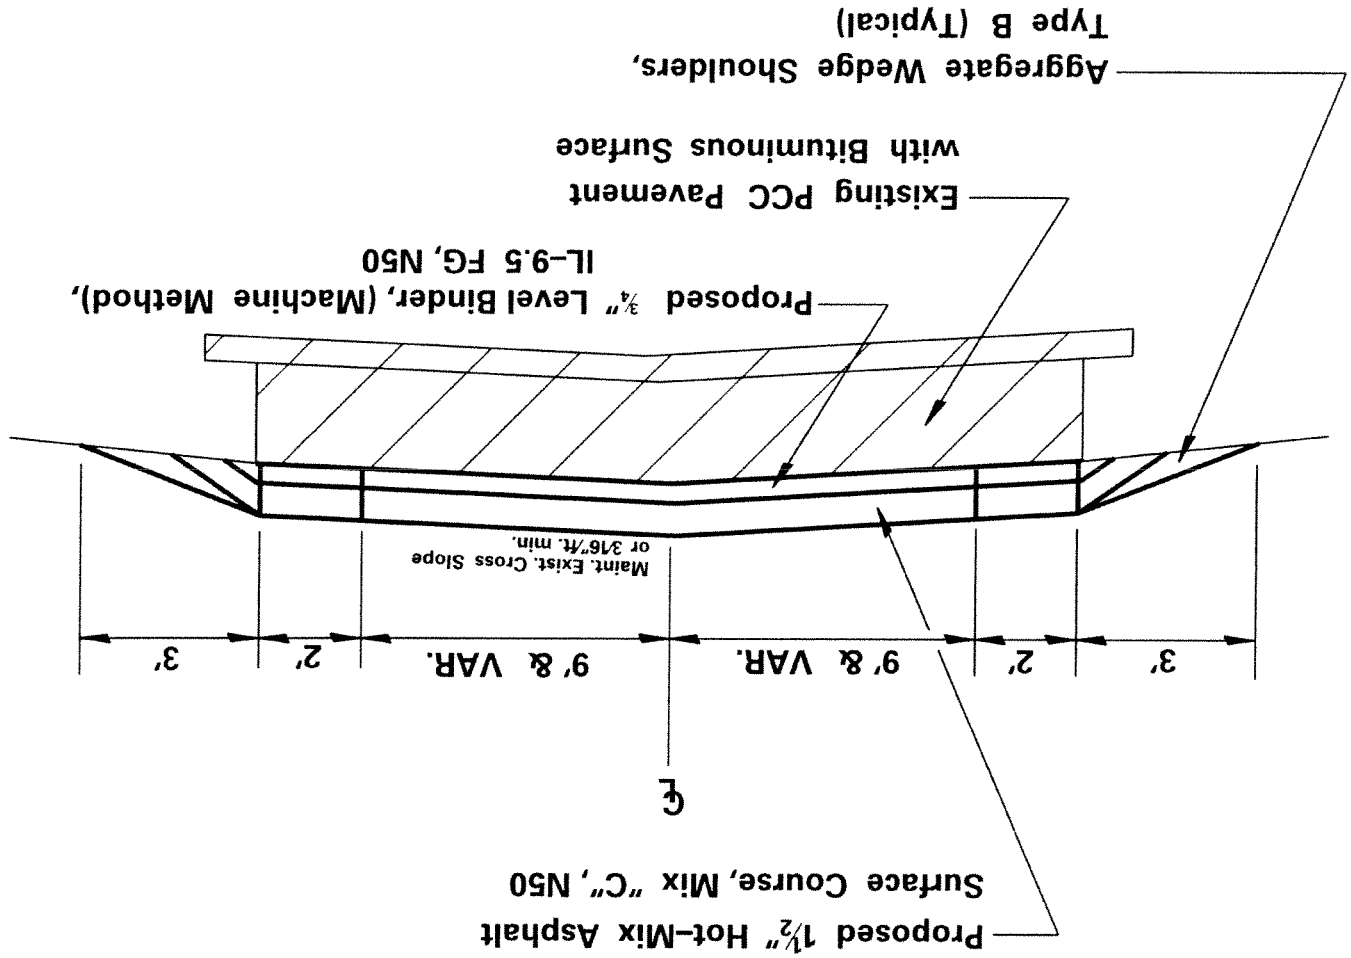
Proposed $1\frac{1}{2}$" Hot-Mix Asphalt
Surface Course, Mix "C", N50

℄

3'

2'

9' & VAR.

9' & VAR.

2'

3'

Maint. Exist. Cross Slope
or 3/16"/ft. min.

Proposed $\frac{3}{4}$" Level Binder, (Machine Method),
IL-9.5 FG, N50

Existing PCC Pavement
with Bituminous Surface

Aggregate Wedge Shoulders,
Type B (Typical)